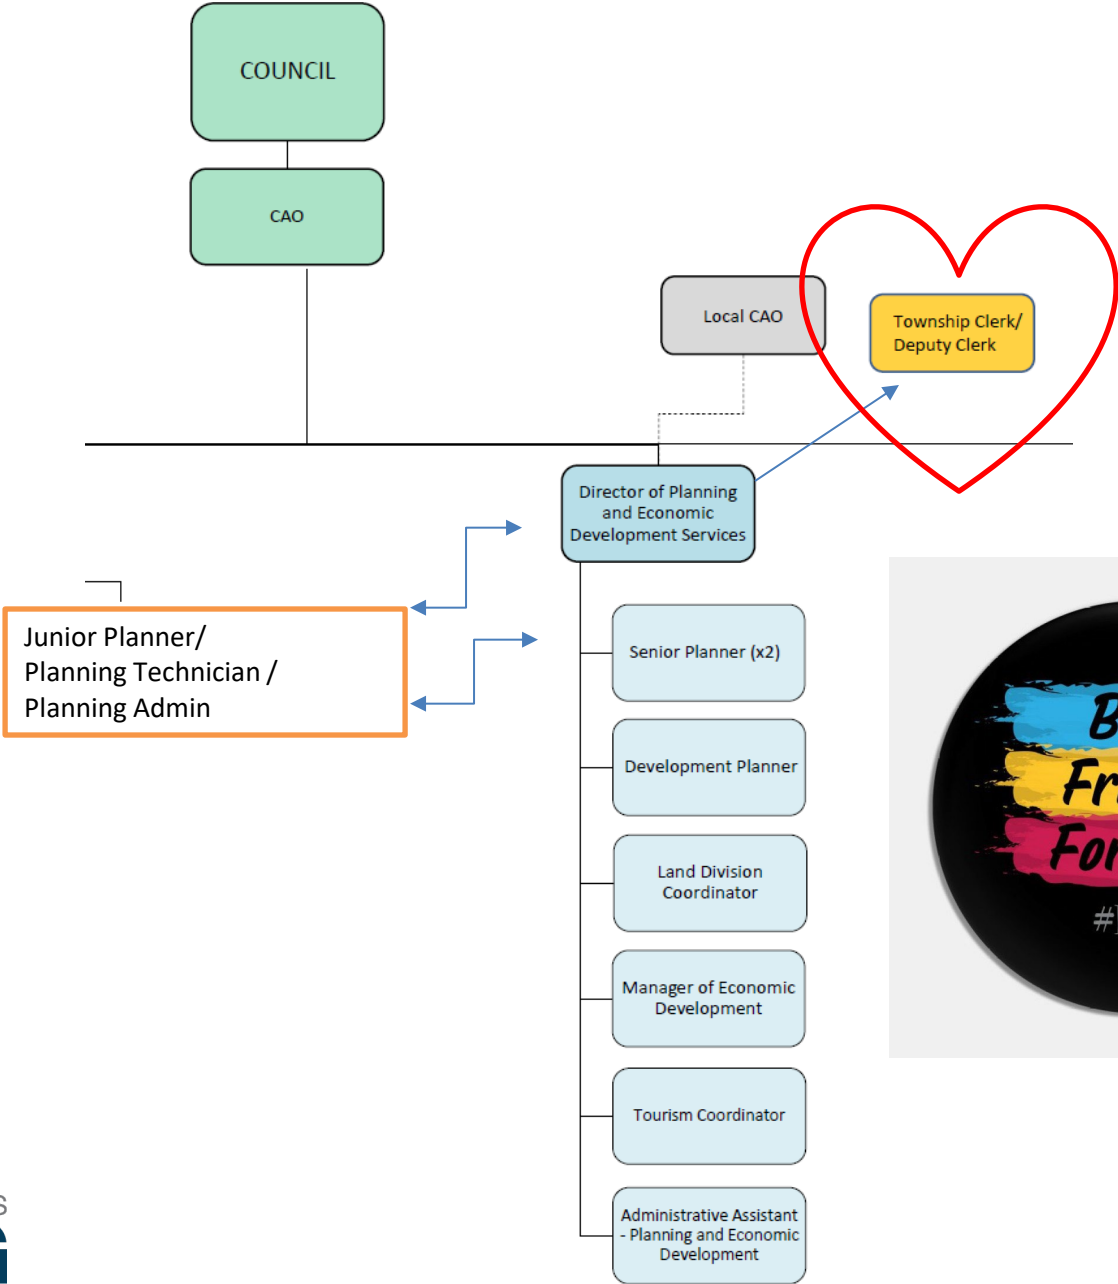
COUNCIL

CAO

Local CAO

Township Clerk/ Deputy Clerk

Director of Planning and Economic Development Services

Junior Planner/ Planning Technician / Planning Admin

Senior Planner (x2)

Development Planner

Land Division Coordinator

Manager of Economic Development

Tourism Coordinator

Administrative Assistant - Planning and Economic Development

B
Fr
For
#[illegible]

S